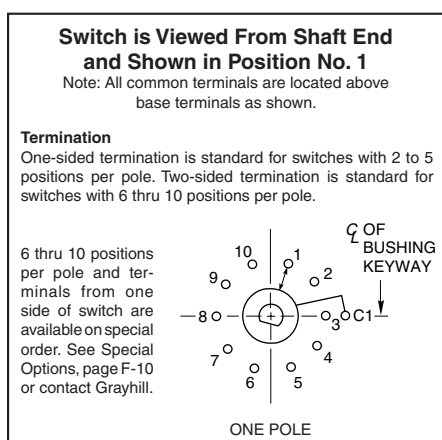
Switch is Viewed From Shaft End and Shown in Position No. 1

Note: All common terminals are located above base terminals as shown.

Termination

One-sided termination is standard for switches with 2 to 5 positions per pole. Two-sided termination is standard for switches with 6 thru 10 positions per pole.

6 thru 10 positions per pole and terminals from one side of switch are available on special order. See Special Options, page F-10 or contact Grayhill.

10
1
2
9
8
3
C1
7
4
6
5
℄ OF BUSHING KEYWAY

ONE POLE